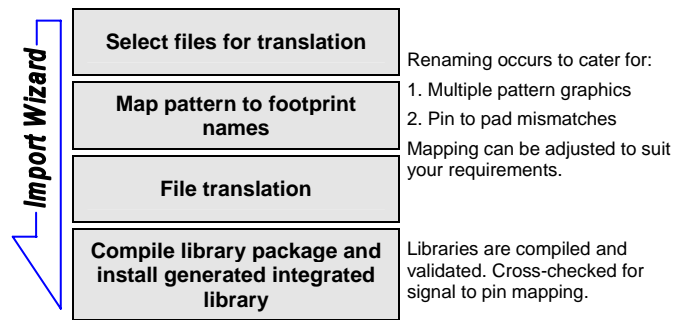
Import Wizard

Select files for translation

Map pattern to footprint names

File translation

Compile library package and install generated integrated library

Renaming occurs to cater for:

1. Multiple pattern graphics

2. Pin to pad mismatches

Mapping can be adjusted to suit your requirements.

Libraries are compiled and validated. Cross-checked for signal to pin mapping.